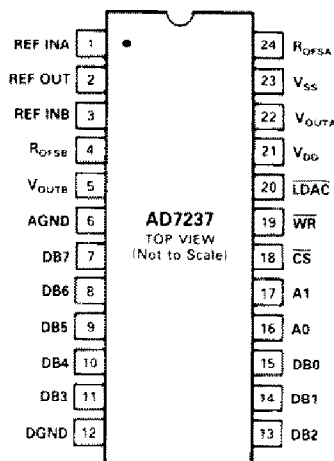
REF INA 1
REF OUT 2
REF INB 3
$R_{OFSB}$ 4
$V_{OUTB}$ 5
AGND 6
DB7 7
DB6 8
DB5 9
DB4 10
DB3 11
DGND 12

AD7237
TOP VIEW
(Not to Scale)

24 $R_{OFSA}$
23 $V_{SS}$
22 $V_{OUTA}$
21 $V_{DD}$
20 $\overline{LDAC}$
19 $\overline{WR}$
18 $\overline{CS}$
17 A1
16 A0
15 DB0
14 DB1
13 DB2